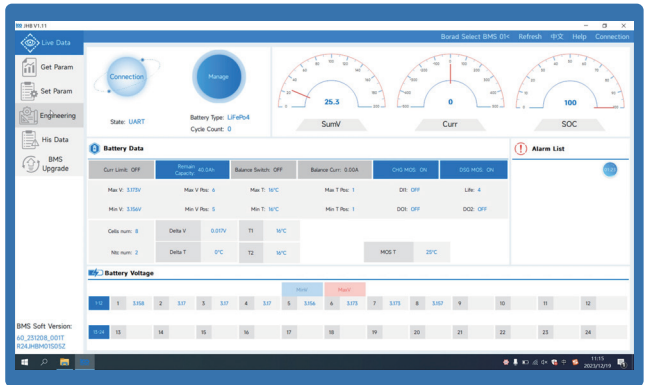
JHB V1.11

Borad Select BMS 01< Refresh 中文 Help Connection

Live Data

Get Param

Set Param

Engineering

His Data

BMS Upgrade

BMS Soft Version:
60_231208_001T
R24JHBM01S03Z

Connection

Manage

State: UART

Battery Type: LiFePo4
Cycle Count: 0

25.3
SumV

0
Curr

100
SOC

Battery Data

| Curr Limit: OFF | Remain Capacity 40.0Ah | Balance Switch: OFF | Balance Curr: 0.00A | CHG MOS: ON | DSG MOS: ON |
|---|---|---|---|---|---|
| Max V: 3.173V | Max V Pos: 6 | Max T: 16℃ | Max T Pos: 1 | DI1: OFF | Life: 4 |
| Min V: 3.156V | Min V Pos: 5 | Min T: 16℃ | Min T Pos: 1 | DO1: OFF | DO2: OFF |

Cells num: 8
Delta V 0.017V
T1 16℃

Ntc num: 2
Delta T 0℃
T2 16℃
MOS T 20℃

Alarm List

Battery Voltage

Minv
MaxV

| 1-12 | 1 | 3.168 | 2 | 3.17 | 3 | 3.17 | 4 | 3.17 | 5 | 3.156 | 6 | 3.173 | 7 | 3.173 | 8 | 3.157 | 9 | 10 | 11 | 12 |
|---|---|---|---|---|---|---|---|---|---|---|---|---|---|---|---|---|---|---|---|---|

| 13-24 | 13 | 14 | 15 | 16 | 17 | 18 | 19 | 20 | 21 | 22 | 23 | 24 |
|---|---|---|---|---|---|---|---|---|---|---|---|---|

11:15
2023/12/19